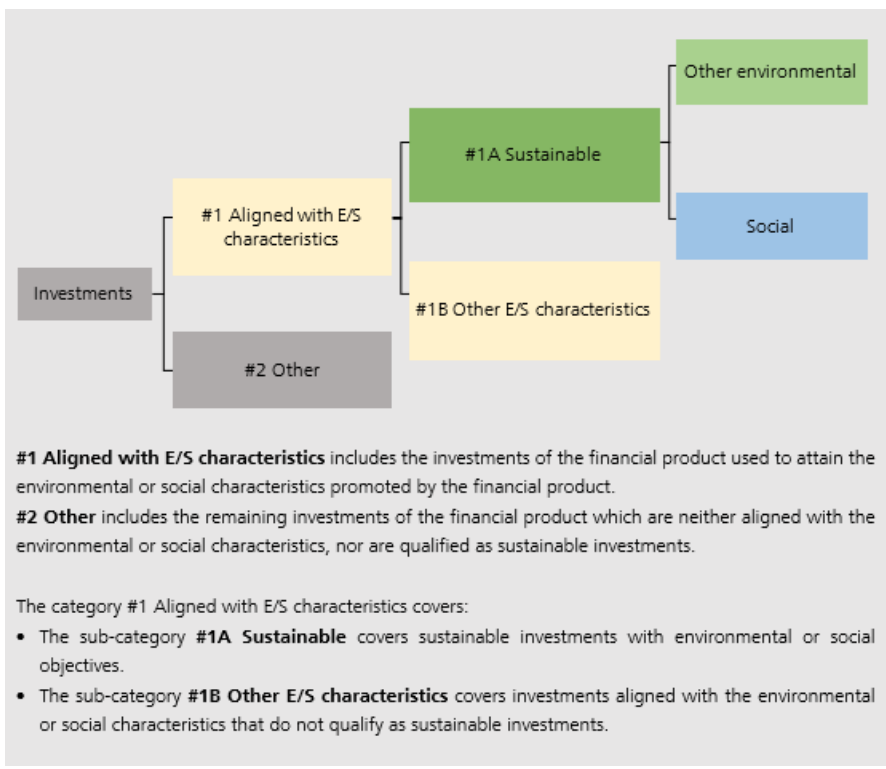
Investments

#1 Aligned with E/S characteristics

#2 Other

#1A Sustainable

#1B Other E/S characteristics

Other environmental

Social

**#1 Aligned with E/S characteristics** includes the investments of the financial product used to attain the environmental or social characteristics promoted by the financial product.
**#2 Other** includes the remaining investments of the financial product which are neither aligned with the environmental or social characteristics, nor are qualified as sustainable investments.

The category #1 Aligned with E/S characteristics covers:
- The sub-category **#1A Sustainable** covers sustainable investments with environmental or social objectives.
- The sub-category **#1B Other E/S characteristics** covers investments aligned with the environmental or social characteristics that do not qualify as sustainable investments.